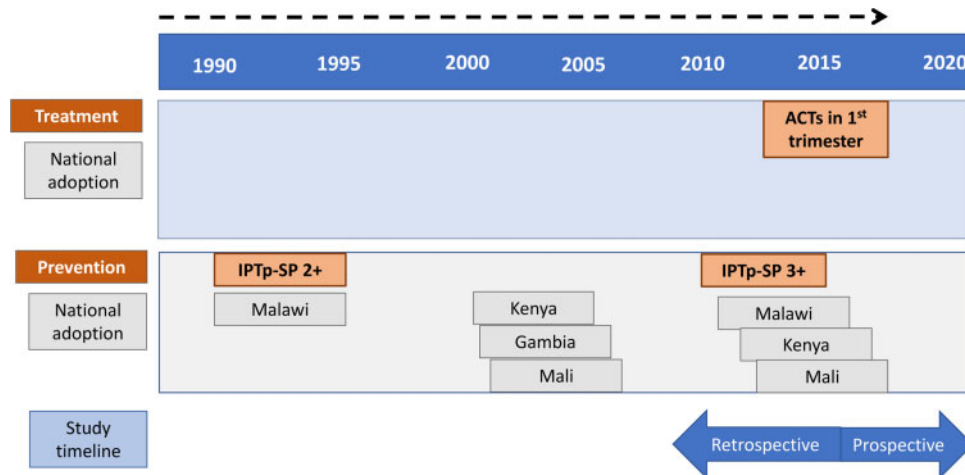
1990 1995 2000 2005 2010 2015 2020

Treatment

National adoption

ACTs in 1$^{st}$ trimester

Prevention

National adoption

IPTp-SP 2+

Malawi

Kenya

Gambia

Mali

IPTp-SP 3+

Malawi

Kenya

Mali

Study timeline

Retrospective

Prospective